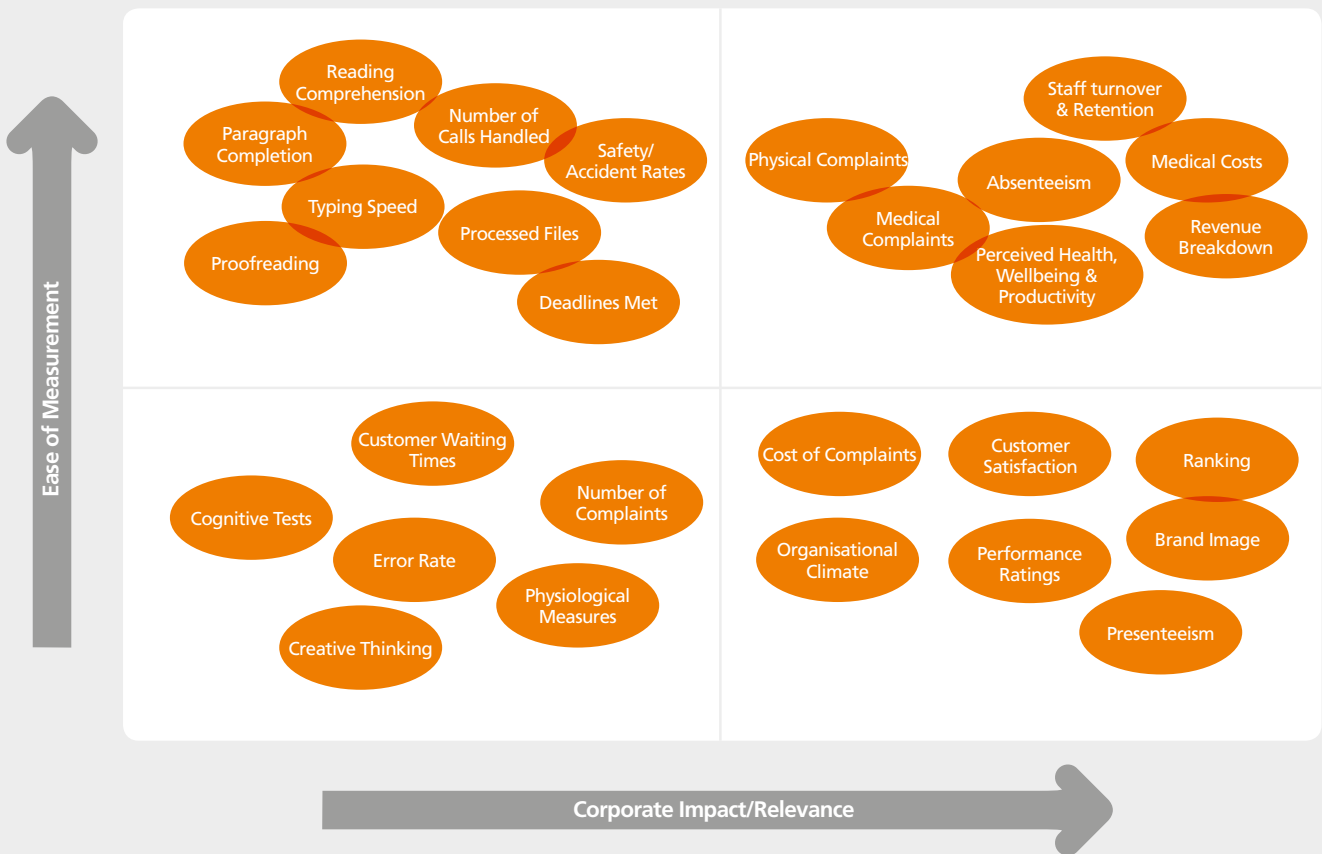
Ease of Measurement

Reading Comprehension
Paragraph Completion
Number of Calls Handled
Safety/ Accident Rates
Typing Speed
Processed Files
Proofreading
Deadlines Met

Staff turnover & Retention
Physical Complaints
Absenteeism
Medical Costs
Medical Complaints
Perceived Health, Wellbeing & Productivity
Revenue Breakdown

Customer Waiting Times
Number of Complaints
Cognitive Tests
Error Rate
Physiological Measures
Creative Thinking

Cost of Complaints
Customer Satisfaction
Ranking
Organisational Climate
Performance Ratings
Brand Image
Presenteeism

Corporate Impact/Relevance